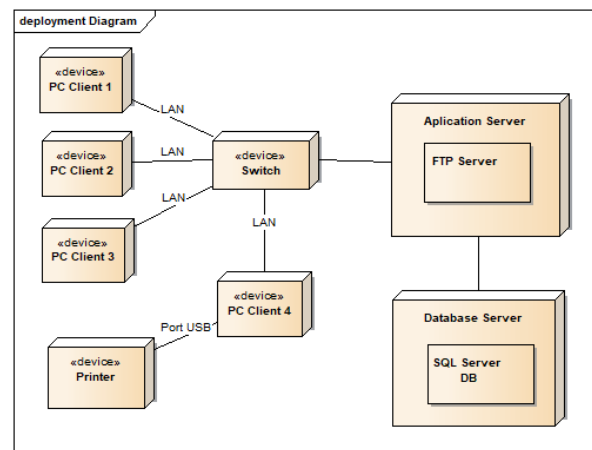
deployment Diagram

«device»
PC Client 1

LAN

«device»
PC Client 2

LAN

«device»
Switch

LAN

«device»
PC Client 3

LAN

«device»
PC Client 4

Port USB

«device»
Printer

Aplication Server

FTP Server

Database Server

SQL Server
DB